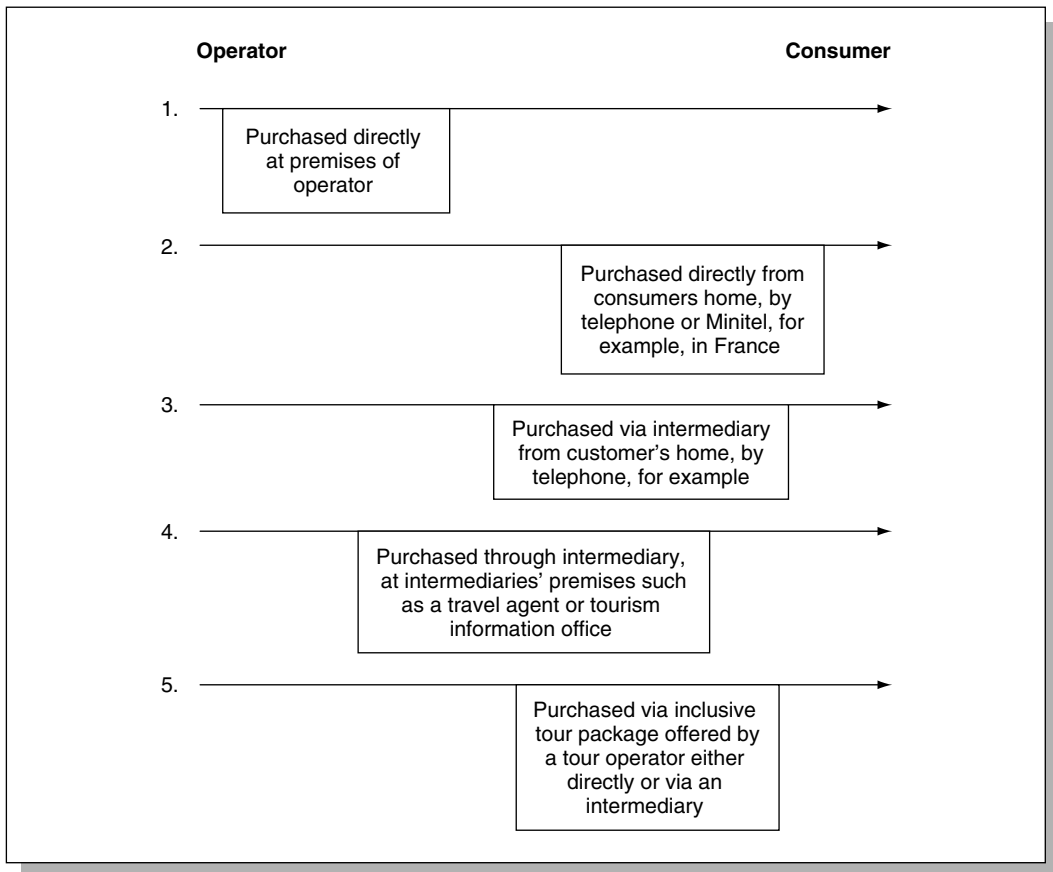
Operator

Consumer

1.

Purchased directly at premises of operator

2.

Purchased directly from consumers home, by telephone or Minitel, for example, in France

3.

Purchased via intermediary from customer's home, by telephone, for example

4.

Purchased through intermediary, at intermediaries' premises such as a travel agent or tourism information office

5.

Purchased via inclusive tour package offered by a tour operator either directly or via an intermediary